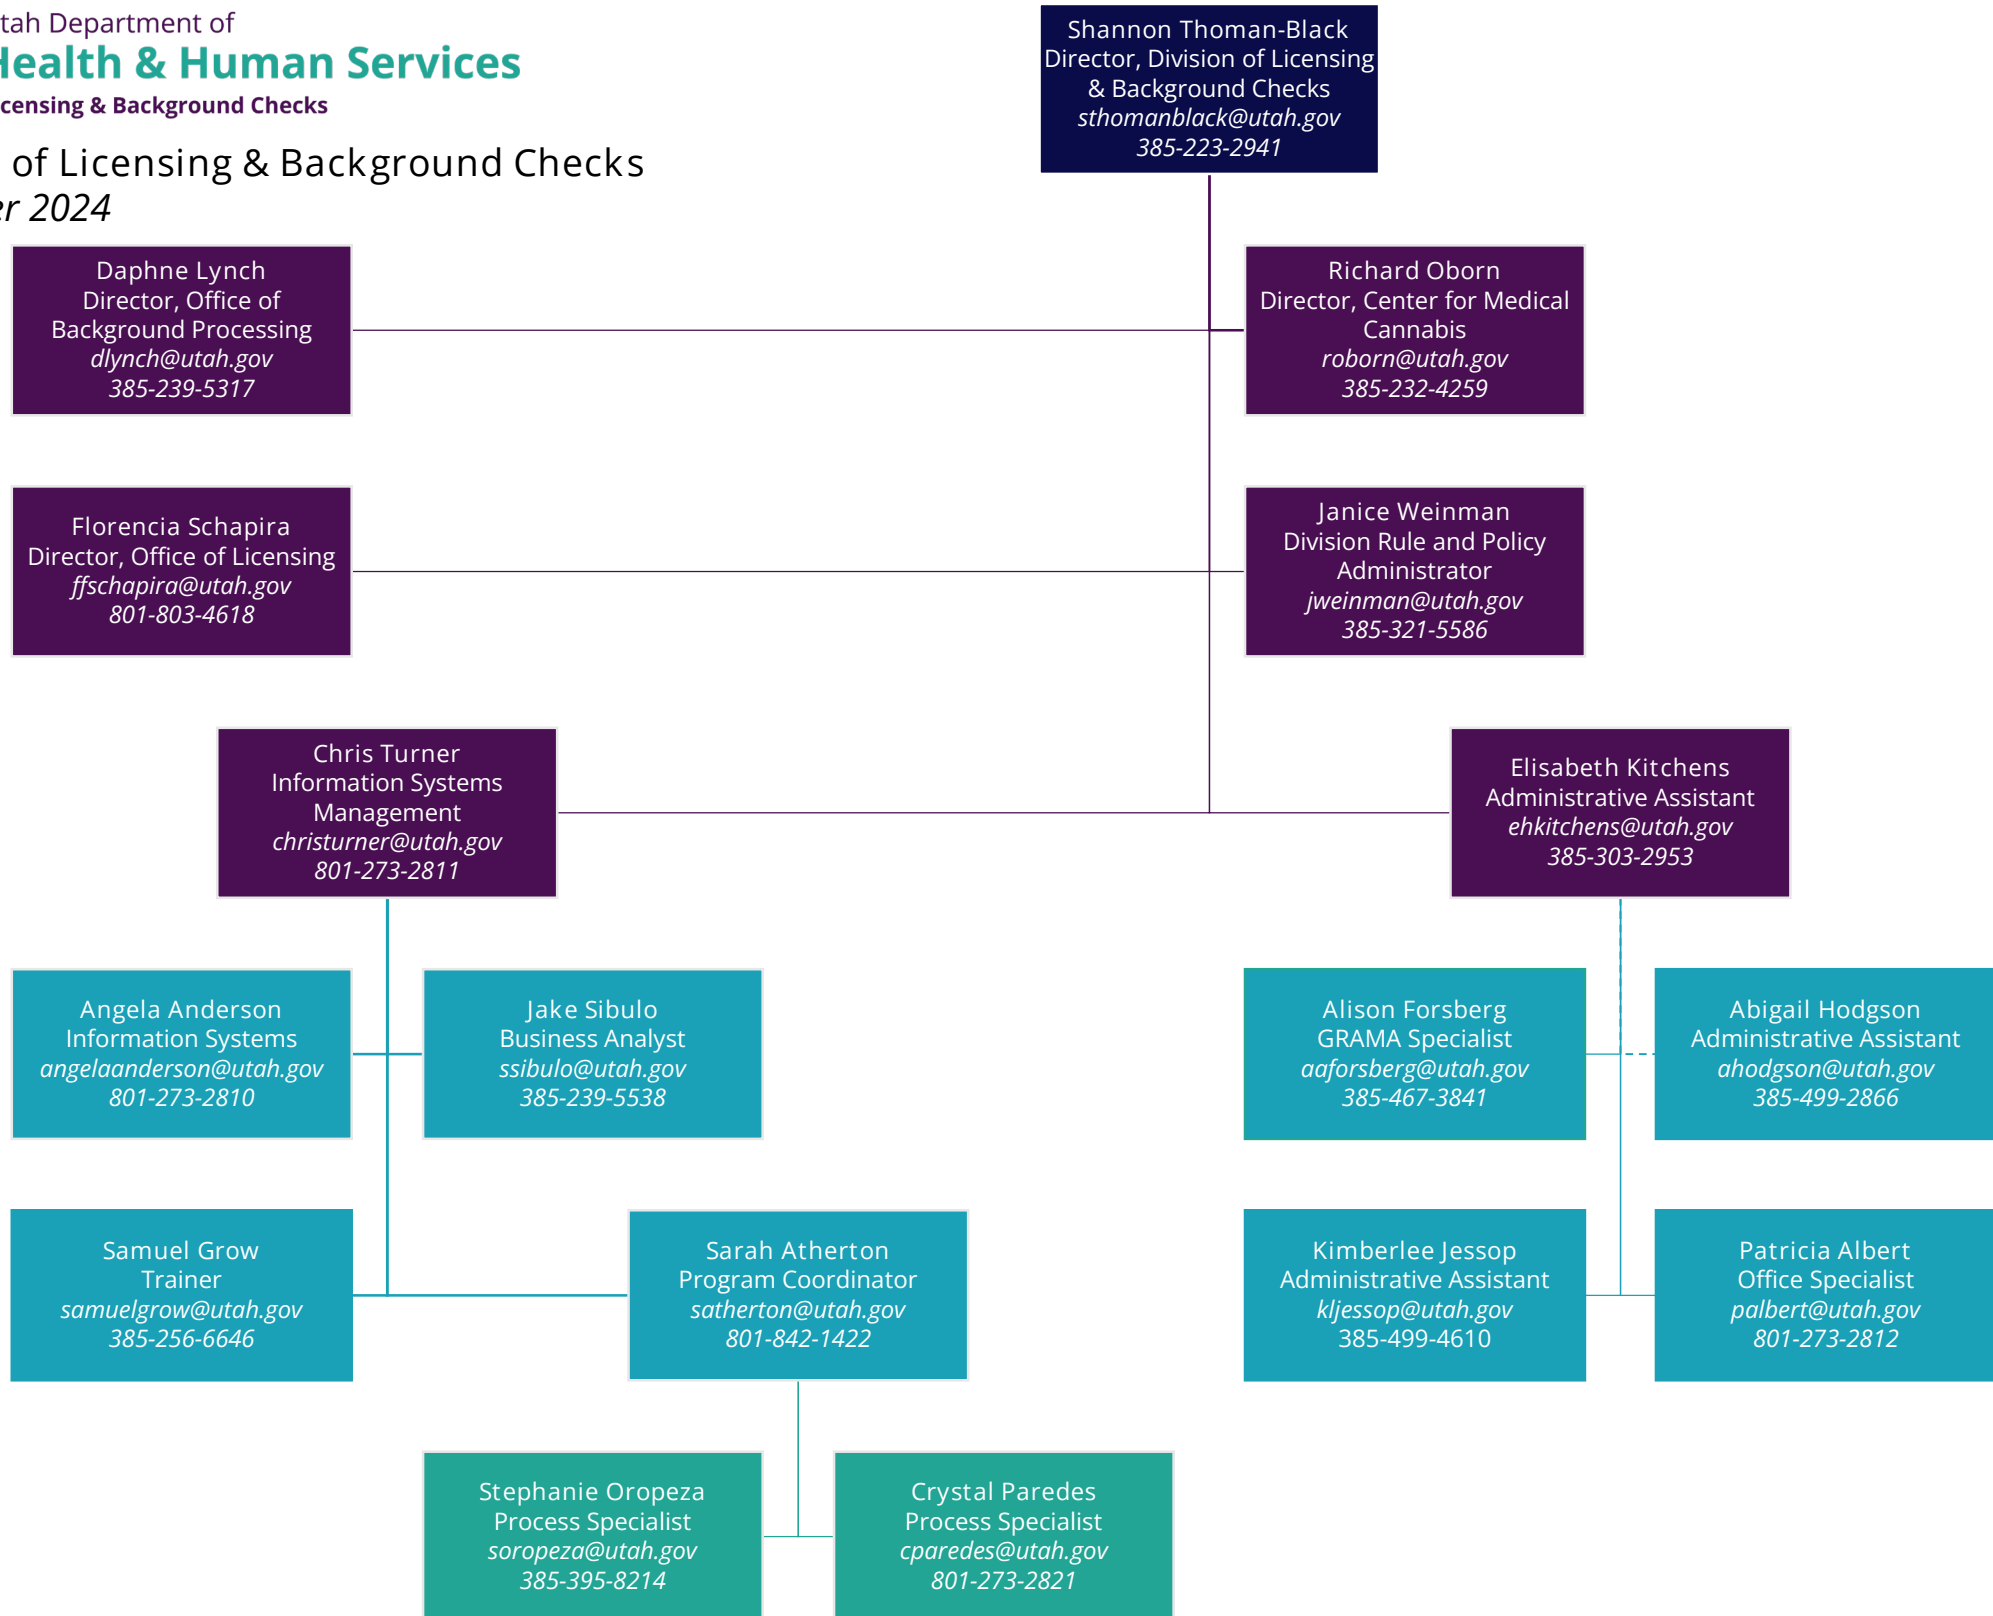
tah Department of
lealth & Human Services
censing & Background Checks

of Licensing & Background Checks
r 2024

Shannon Thoman-Black
Director, Division of Licensing & Background Checks
sthomanblack@utah.gov
385-223-2941

Daphne Lynch
Director, Office of Background Processing
dlynch@utah.gov
385-239-5317

Richard Oborn
Director, Center for Medical Cannabis
roborn@utah.gov
385-232-4259

Florencia Schapira
Director, Office of Licensing
ffschapira@utah.gov
801-803-4618

Janice Weinman
Division Rule and Policy Administrator
jweinman@utah.gov
385-321-5586

Chris Turner
Information Systems Management
christurner@utah.gov
801-273-2811

Elisabeth Kitchens
Administrative Assistant
ehkitchens@utah.gov
385-303-2953

Angela Anderson
Information Systems
angelaanderson@utah.gov
801-273-2810

Jake Sibulo
Business Analyst
ssibulo@utah.gov
385-239-5538

Alison Forsberg
GRAMA Specialist
aaforsberg@utah.gov
385-467-3841

Abigail Hodgson
Administrative Assistant
ahodgson@utah.gov
385-499-2866

Samuel Grow
Trainer
samuelgrow@utah.gov
385-256-6646

Sarah Atherton
Program Coordinator
satherton@utah.gov
801-842-1422

Kimberlee Jessop
Administrative Assistant
kljessop@utah.gov
385-499-4610

Patricia Albert
Office Specialist
palbert@utah.gov
801-273-2812

Stephanie Oropeza
Process Specialist
soropeza@utah.gov
385-395-8214

Crystal Paredes
Process Specialist
cparedes@utah.gov
801-273-2821